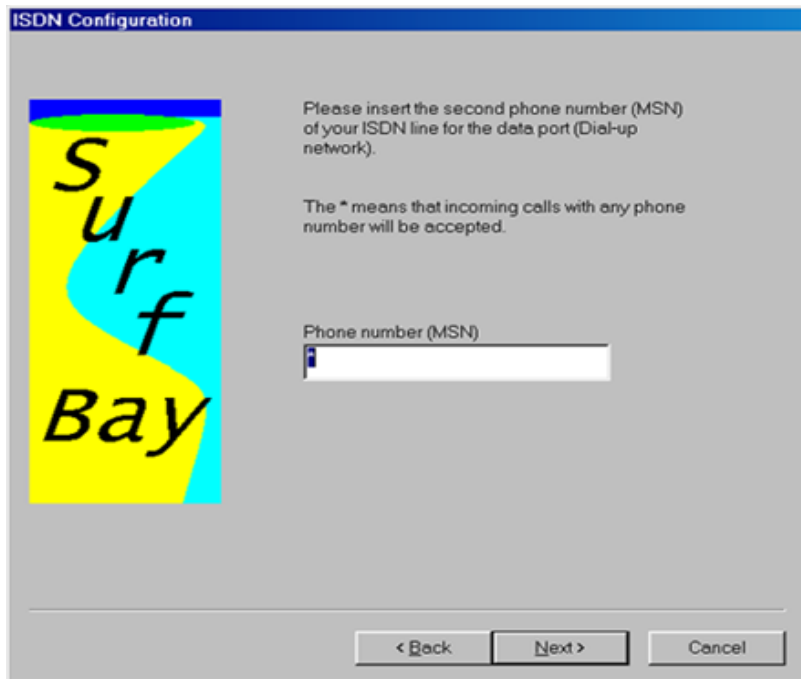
ISDN Configuration

Surf Bay

Please insert the second phone number (MSN) of your ISDN line for the data port (Dial-up network).

The * means that incoming calls with any phone number will be accepted.

Phone number (MSN)

*

< Back
Next >
Cancel